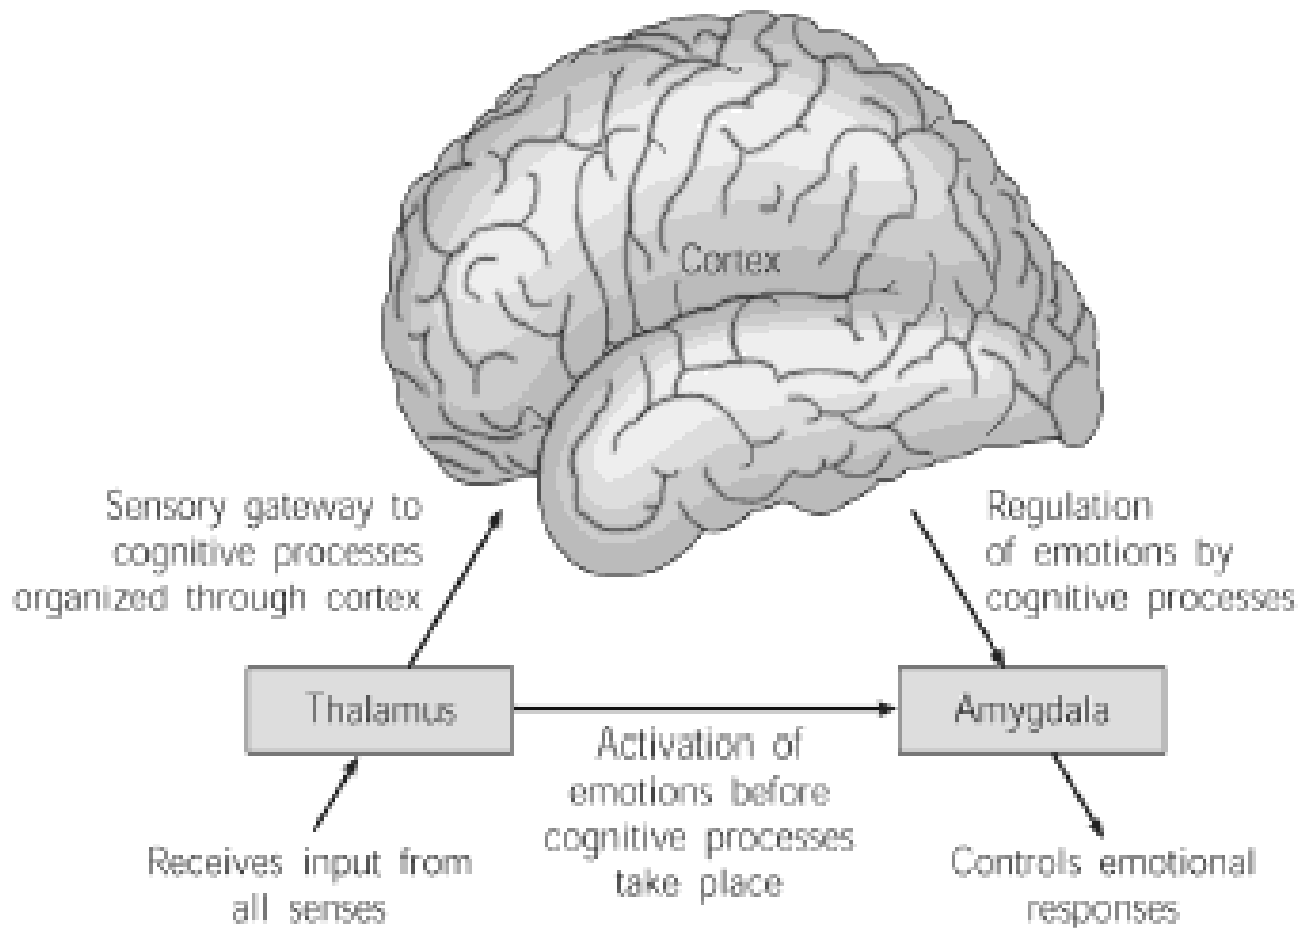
Cortex

Sensory gateway to cognitive processes organized through cortex

Regulation of emotions by cognitive processes

Thalamus

Amygdala

Activation of emotions before cognitive processes take place

Receives input from all senses

Controls emotional responses